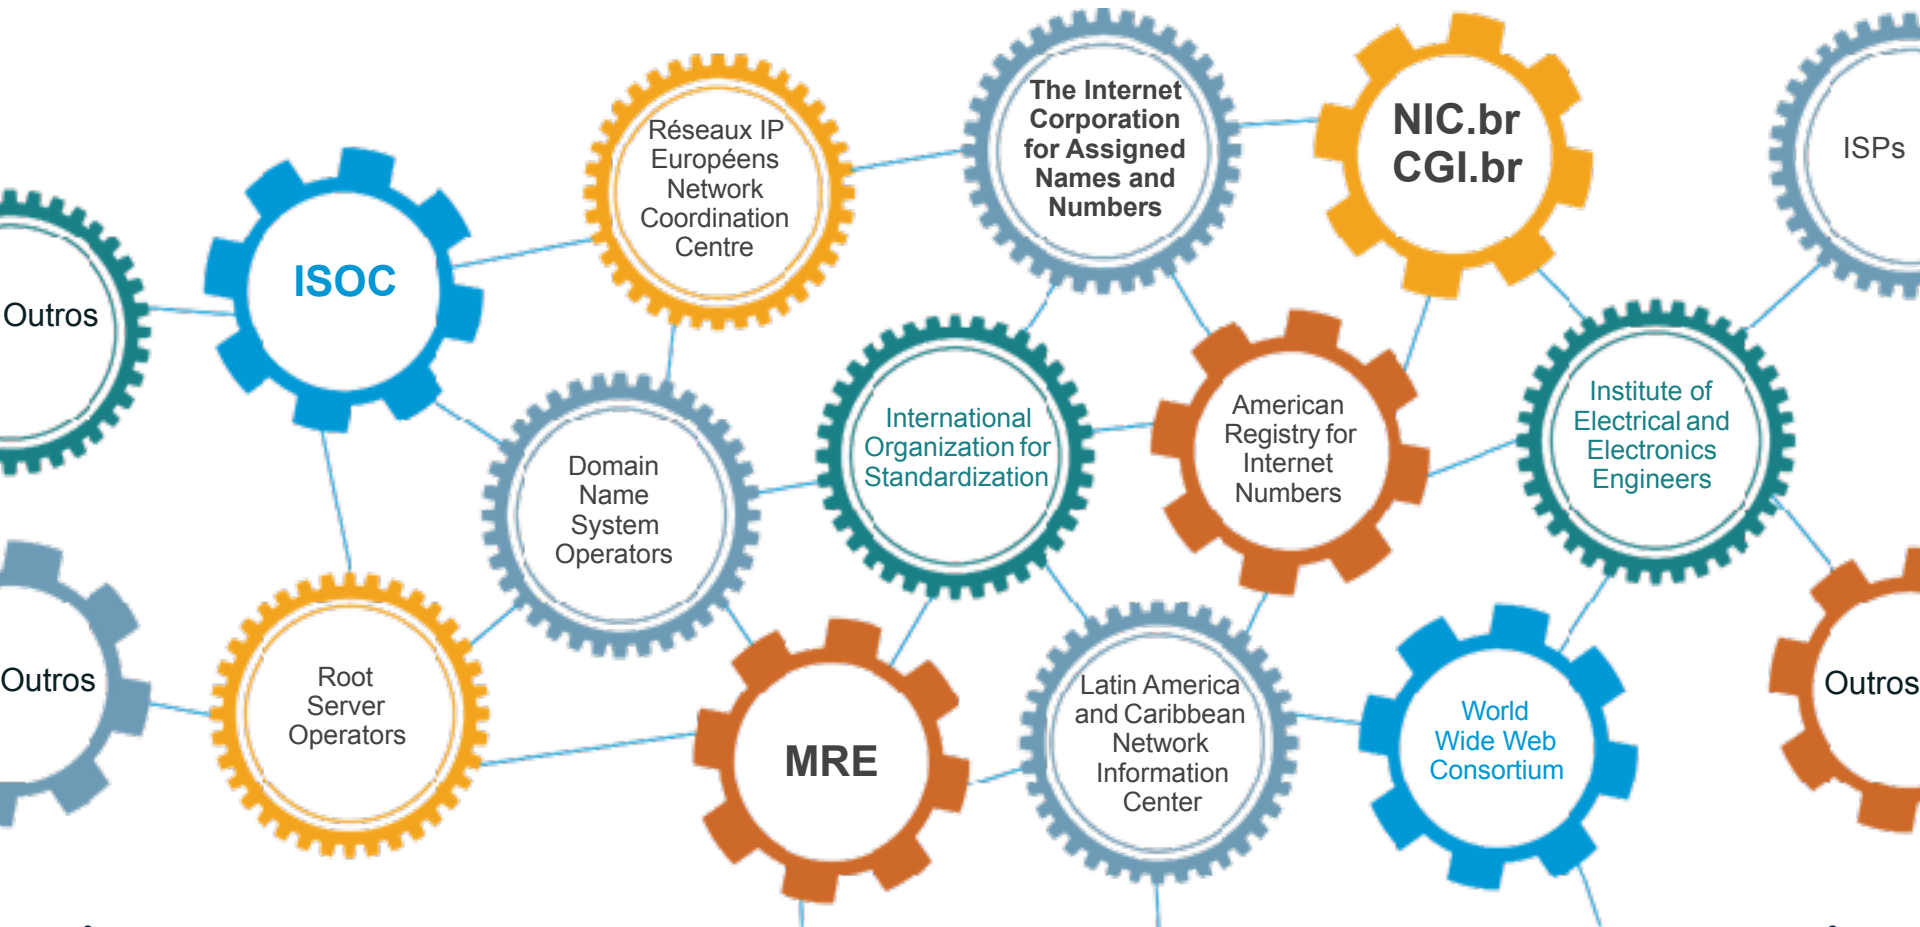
Outros

ISOC

Réseaux IP Européens Network Coordination Centre

The Internet Corporation for Assigned Names and Numbers

NIC.br CGI.br

ISPs

Domain Name System Operators

International Organization for Standardization

American Registry for Internet Numbers

Institute of Electrical and Electronics Engineers

Outros

Root Server Operators

MRE

Latin America and Caribbean Network Information Center

World Wide Web Consortium

Outros